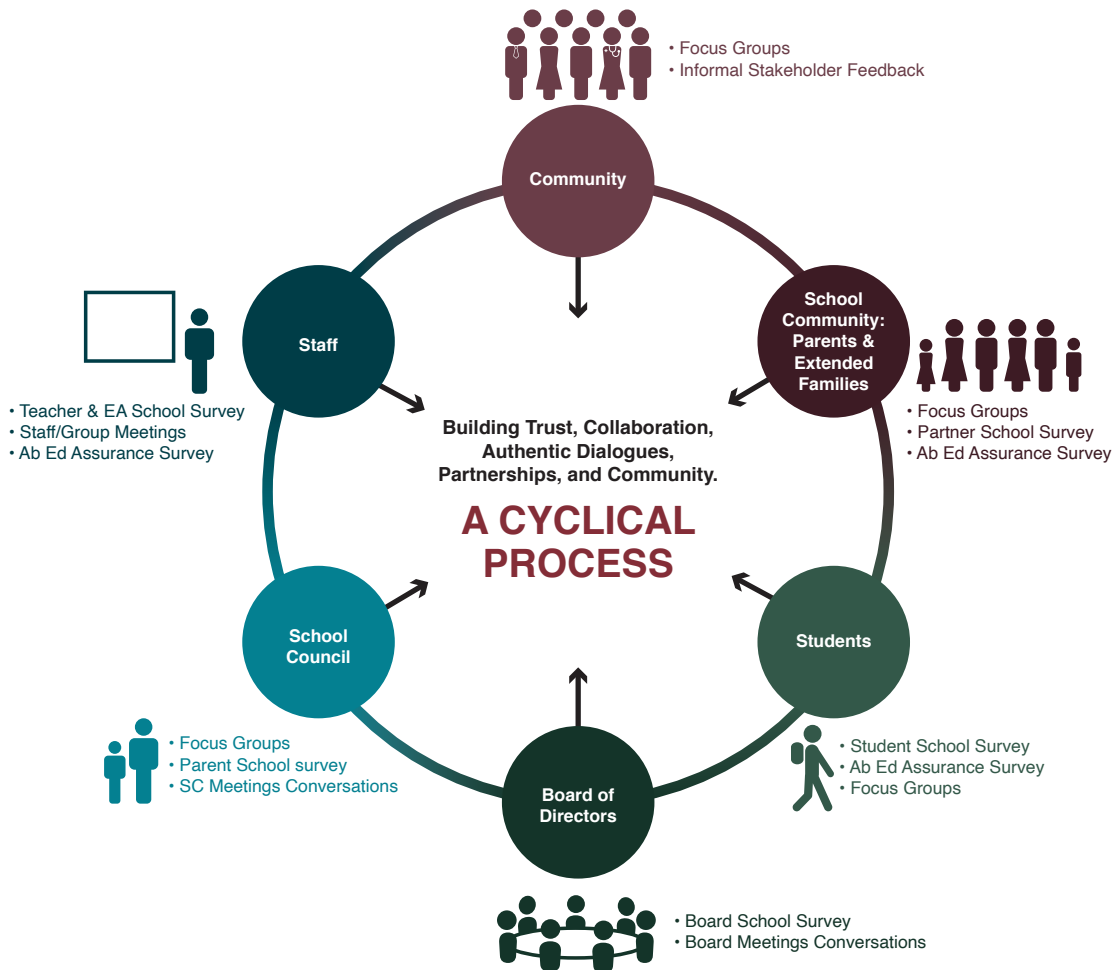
• Focus Groups
• Informal Stakeholder Feedback

Community

Staff

• Teacher & EA School Survey
• Staff/Group Meetings
• Ab Ed Assurance Survey

School Community: Parents & Extended Families

• Focus Groups
• Partner School Survey
• Ab Ed Assurance Survey

Building Trust, Collaboration, Authentic Dialogues, Partnerships, and Community.

A CYCLICAL PROCESS

School Council

• Focus Groups
• Parent School survey
• SC Meetings Conversations

Students

• Student School Survey
• Ab Ed Assurance Survey
• Focus Groups

Board of Directors

• Board School Survey
• Board Meetings Conversations